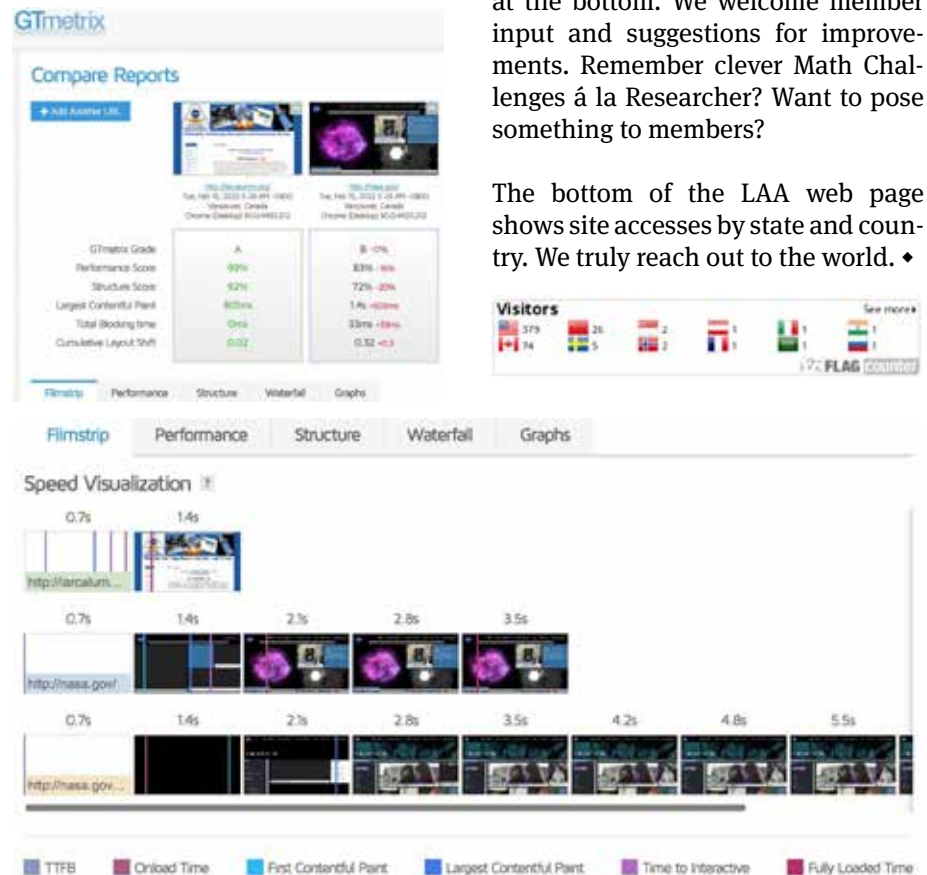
GTmetrix

Compare Reports

+ Add Another URL

http://larcalum.org/ Tue, Feb 15, 2022 5:28 AM -0800 Vancouver, Canada Chrome (Desktop) 90.0.4430.212

http://nasa.gov/ Tue, Feb 15, 2022 5:28 AM -0800 Vancouver, Canada Chrome (Desktop) 90.0.4430.212

| | | |
|---|---|---|
| GTmetrix Grade | A | B -17% |
| Performance Score | 99% | 83% -16% |
| Structure Score | 92% | 72% -20% |
| Largest Contentful Paint | 805ms | 1.4s +603ms |
| Total Blocking time | 0ms | 33ms +33ms |
| Cumulative Layout Shift | 0.02 | 0.32 +0.3 |

Filmstrip Performance Structure Waterfall Graphs

at the bottom. We welcome member input and suggestions for improvements. Remember clever Math Challenges á la Researcher? Want to pose something to members?

The bottom of the LAA web page shows site accesses by state and country. We truly reach out to the world. ◆

Visitors See more▸
379 26 2 1 1 1
74 5 2 1 1 1
FLAG counter

Filmstrip Performance Structure Waterfall Graphs

Speed Visualization ?

0.7s 1.4s
http://larcalum...

0.7s 1.4s 2.1s 2.8s 3.5s
http://nasa.gov/

0.7s 1.4s 2.1s 2.8s 3.5s 4.2s 4.8s 5.5s
http://nasa.gov...

TTFB Onload Time First Contentful Paint Largest Contentful Paint Time to Interactive Fully Loaded Time